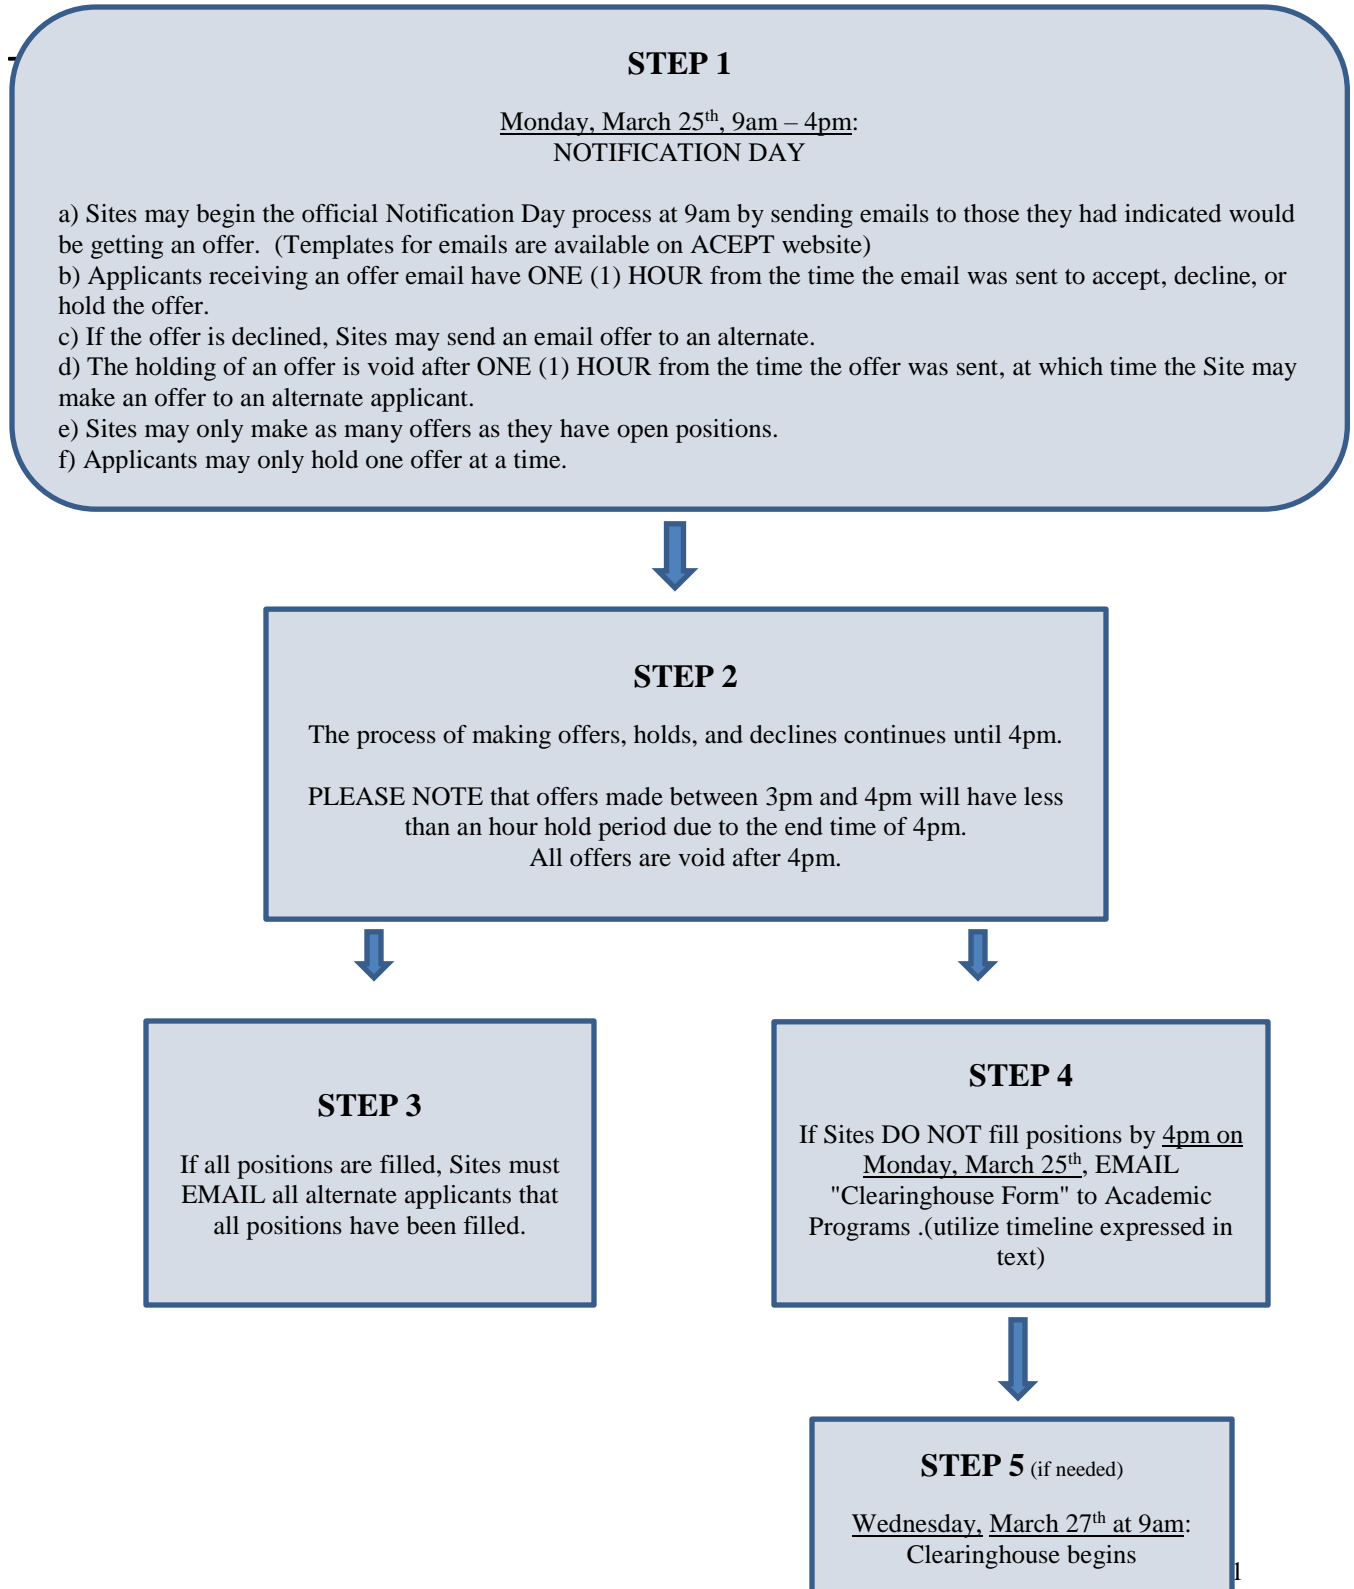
STEP 1

Monday, March 25$^{th}$, 9am – 4pm:
NOTIFICATION DAY

a) Sites may begin the official Notification Day process at 9am by sending emails to those they had indicated would be getting an offer. (Templates for emails are available on ACEPT website)
b) Applicants receiving an offer email have ONE (1) HOUR from the time the email was sent to accept, decline, or hold the offer.
c) If the offer is declined, Sites may send an email offer to an alternate.
d) The holding of an offer is void after ONE (1) HOUR from the time the offer was sent, at which time the Site may make an offer to an alternate applicant.
e) Sites may only make as many offers as they have open positions.
f) Applicants may only hold one offer at a time.

STEP 2

The process of making offers, holds, and declines continues until 4pm.

PLEASE NOTE that offers made between 3pm and 4pm will have less than an hour hold period due to the end time of 4pm.
All offers are void after 4pm.

STEP 3

If all positions are filled, Sites must EMAIL all alternate applicants that all positions have been filled.

STEP 4

If Sites DO NOT fill positions by 4pm on Monday, March 25$^{th}$, EMAIL "Clearinghouse Form" to Academic Programs .(utilize timeline expressed in text)

STEP 5 (if needed)

Wednesday, March 27$^{th}$ at 9am:
Clearinghouse begins

1